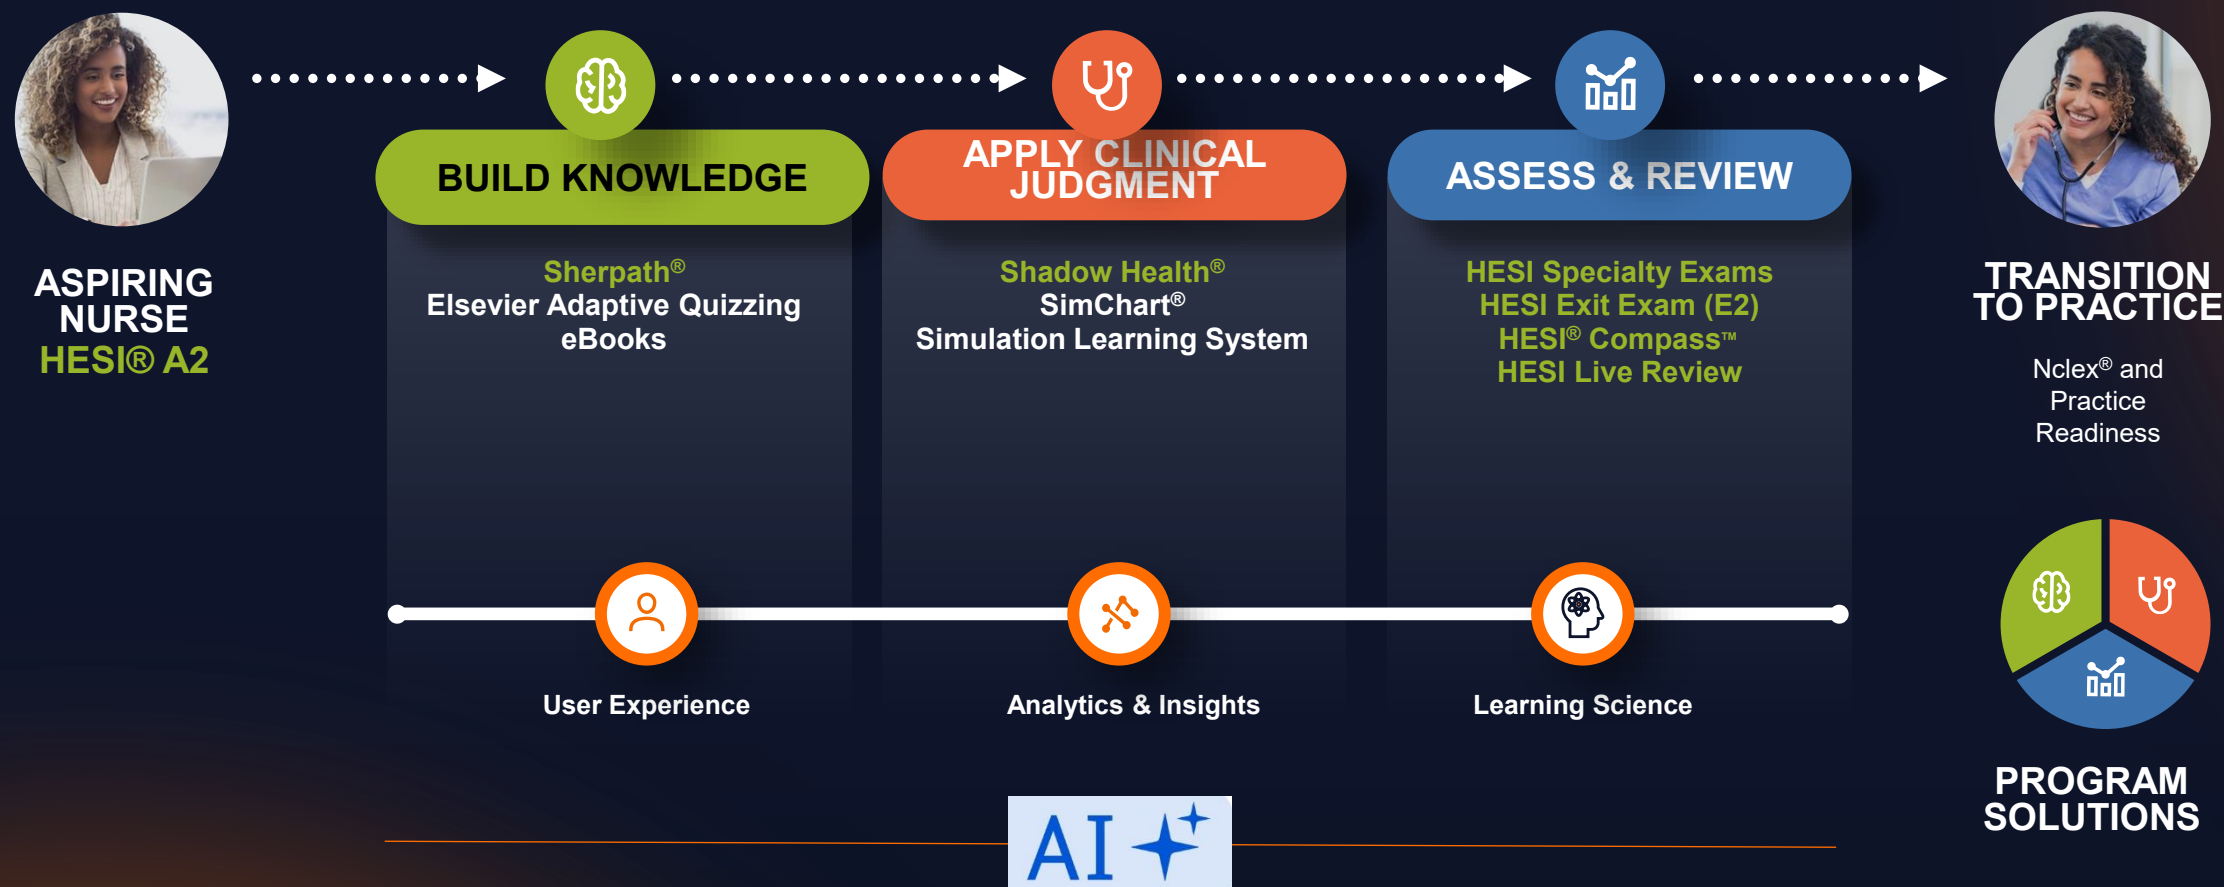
ASPIRING NURSE
HESI® A2

BUILD KNOWLEDGE

Sherpath®
Elsevier Adaptive Quizzing
eBooks

APPLY CLINICAL JUDGMENT

Shadow Health®
SimChart®
Simulation Learning System

ASSESS & REVIEW

HESI Specialty Exams
HESI Exit Exam (E2)
HESI® Compass™
HESI Live Review

TRANSITION TO PRACTICE

Nclex® and Practice Readiness

User Experience

Analytics & Insights

Learning Science

PROGRAM SOLUTIONS

AI